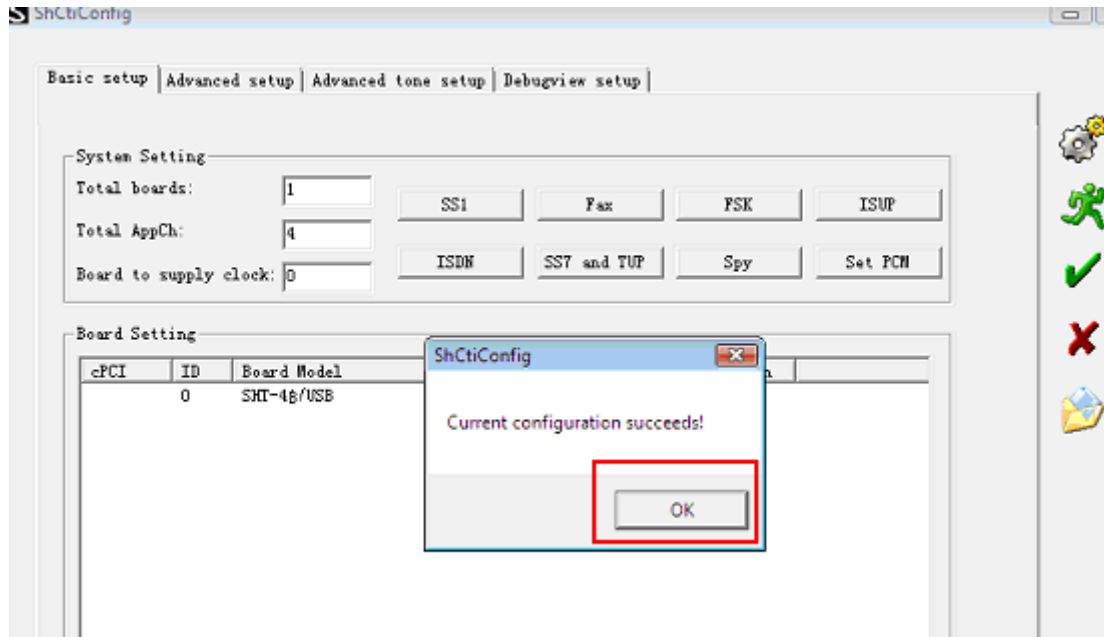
ShCtiConfig

Basic setup | Advanced setup | Advanced tone setup | Debugview setup

System Setting
Total boards: 1
Total AppCh: 4
Board to supply clock: 0

SS1 | Fax | FSK | ISUP
ISDN | SS7 and TUP | Spy | Set PCM

Board Setting

| cPCI | ID | Board Model | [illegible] |
|---|---|---|---|
| | 0 | SHT-4B/USB | |

ShCtiConfig
Current configuration succeeds!
OK